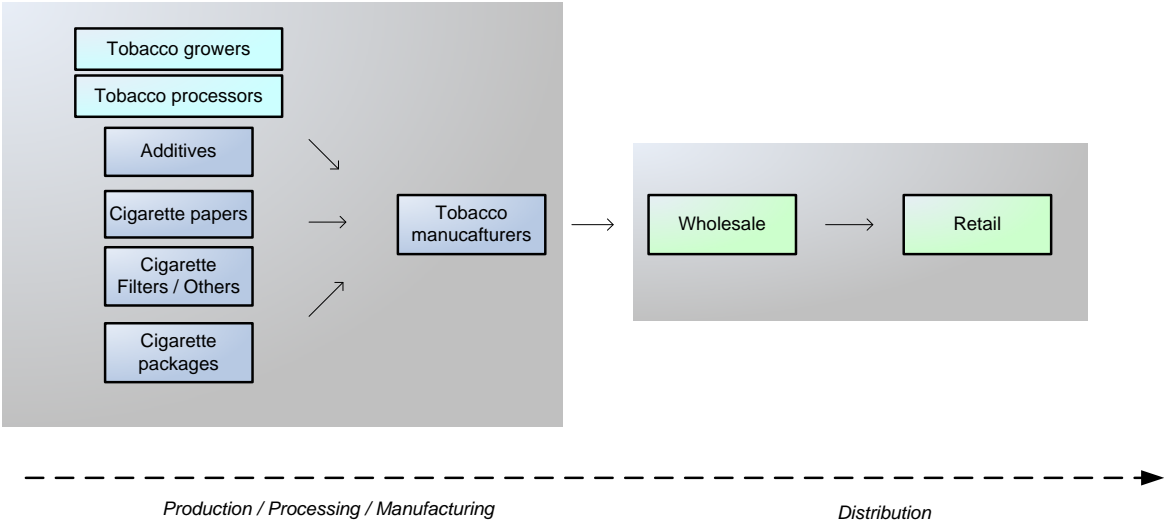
Tobacco growers

Tobacco processors

Additives

Cigarette papers

Cigarette Filters / Others

Cigarette packages

Tobacco manucafturers

Wholesale

Retail

Production / Processing / Manufacturing

Distribution